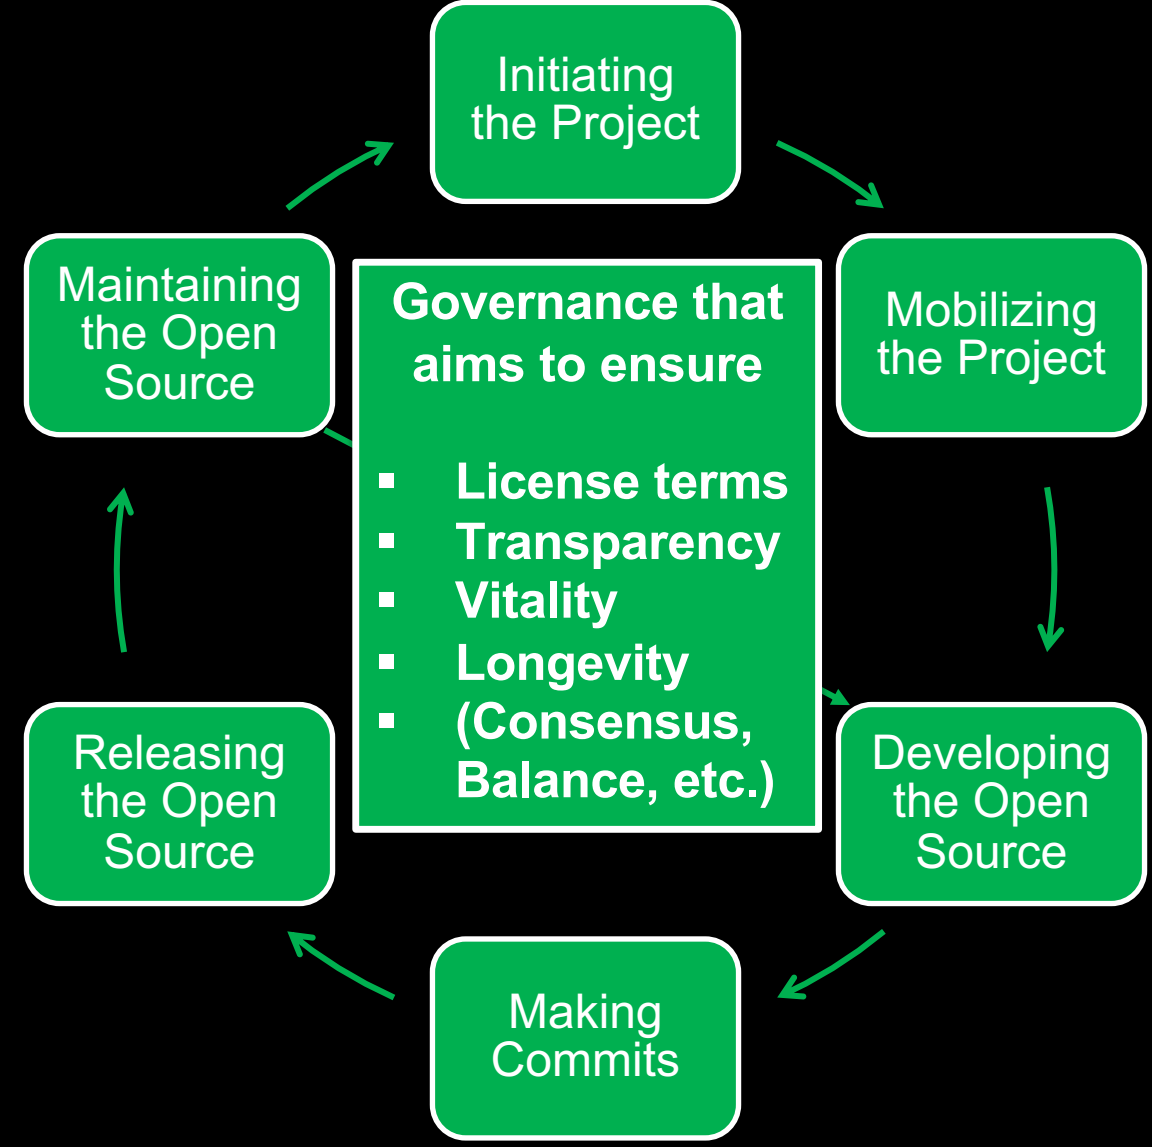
Initiating the Project

Mobilizing the Project

Developing the Open Source

Making Commits

Releasing the Open Source

Maintaining the Open Source

Governance that aims to ensure

- License terms
- Transparency
- Vitality
- Longevity
- (Consensus, Balance, etc.)